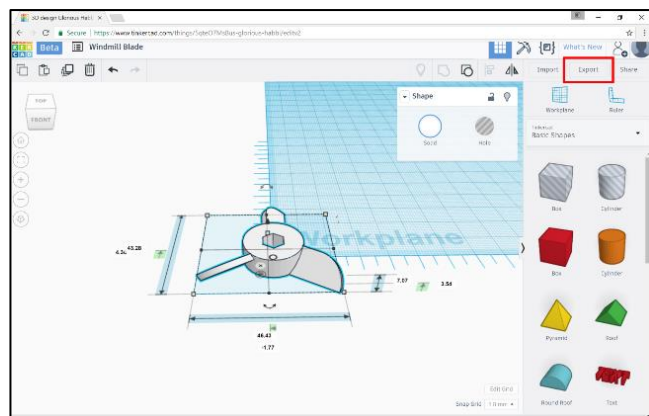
3D design Glorious Habb ×

Secure | https://www.tinkercad.com/things/5qteO7MsBas-glorious-habb/edit#2

Beta Windmill Blade

What's New

Import Export Share

TOP
FRONT

Shape
Solid Hole

Workplane Ruler

Tinkercad
Basic Shapes

Box Cylinder
Box Cylinder
Pyramid Roof
Round Roof Text

Workplane

43.28
4.3
7.07
3.56
46.43
-1.77

Edit Grid
Snap Grid 1.0 mm